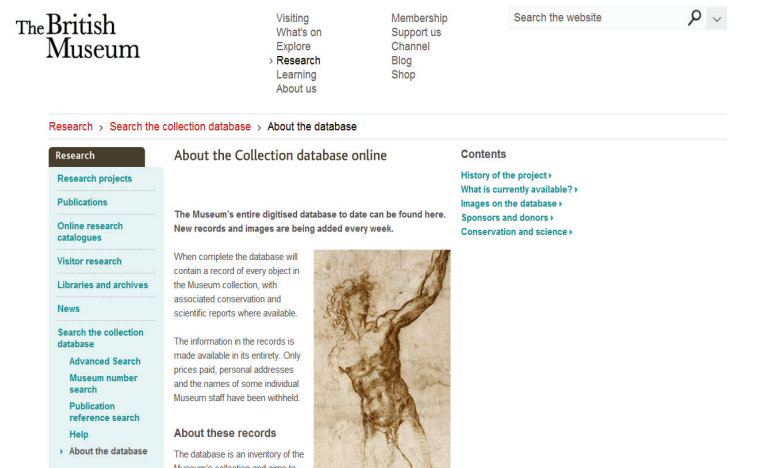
The British Museum

Visiting
What's on
Explore
Research
Learning
About us

Membership
Support us
Channel
Blog
Shop

Search the website

Research › Search the collection database › About the database

Research
Research projects
Publications
Online research catalogues
Visitor research
Libraries and archives
News
Search the collection database
Advanced Search
Museum number search
Publication reference search
Help
About the database

About the Collection database online

The Museum's entire digitised database to date can be found here. New records and images are being added every week.

When complete the database will contain a record of every object in the Museum collection, with associated conservation and scientific reports where available.

The information in the records is made available in its entirety. Only prices paid, personal addresses and the names of some individual Museum staff have been withheld.

About these records

The database is an inventory of the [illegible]

Contents
History of the project ›
What is currently available? ›
Images on the database ›
Sponsors and donors ›
Conservation and science ›